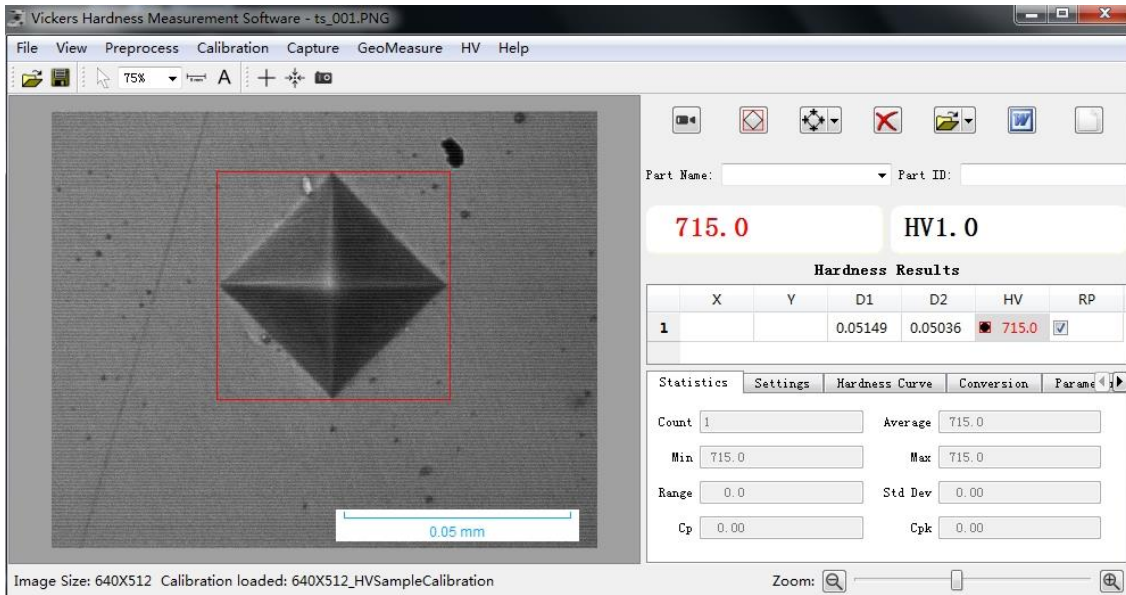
Vickers Hardness Measurement Software - ts_001.PNG

File View Preprocess Calibration Capture GeoMeasure HV Help

75%

A

0.05 mm

Part Name:

Part ID:

715.0

HV1.0

Hardness Results

| | X | Y | D1 | D2 | HV | RP |
|---|---|---|---|---|---|---|
| 1 | | | 0.05149 | 0.05036 | 715.0 | ☑ |

Statistics Settings Hardness Curve Conversion Parame

Count 1
Average 715.0
Min 715.0
Max 715.0
Range 0.0
Std Dev 0.00
Cp 0.00
Cpk 0.00

Image Size: 640X512 Calibration loaded: 640X512_HVSampleCalibration

Zoom: